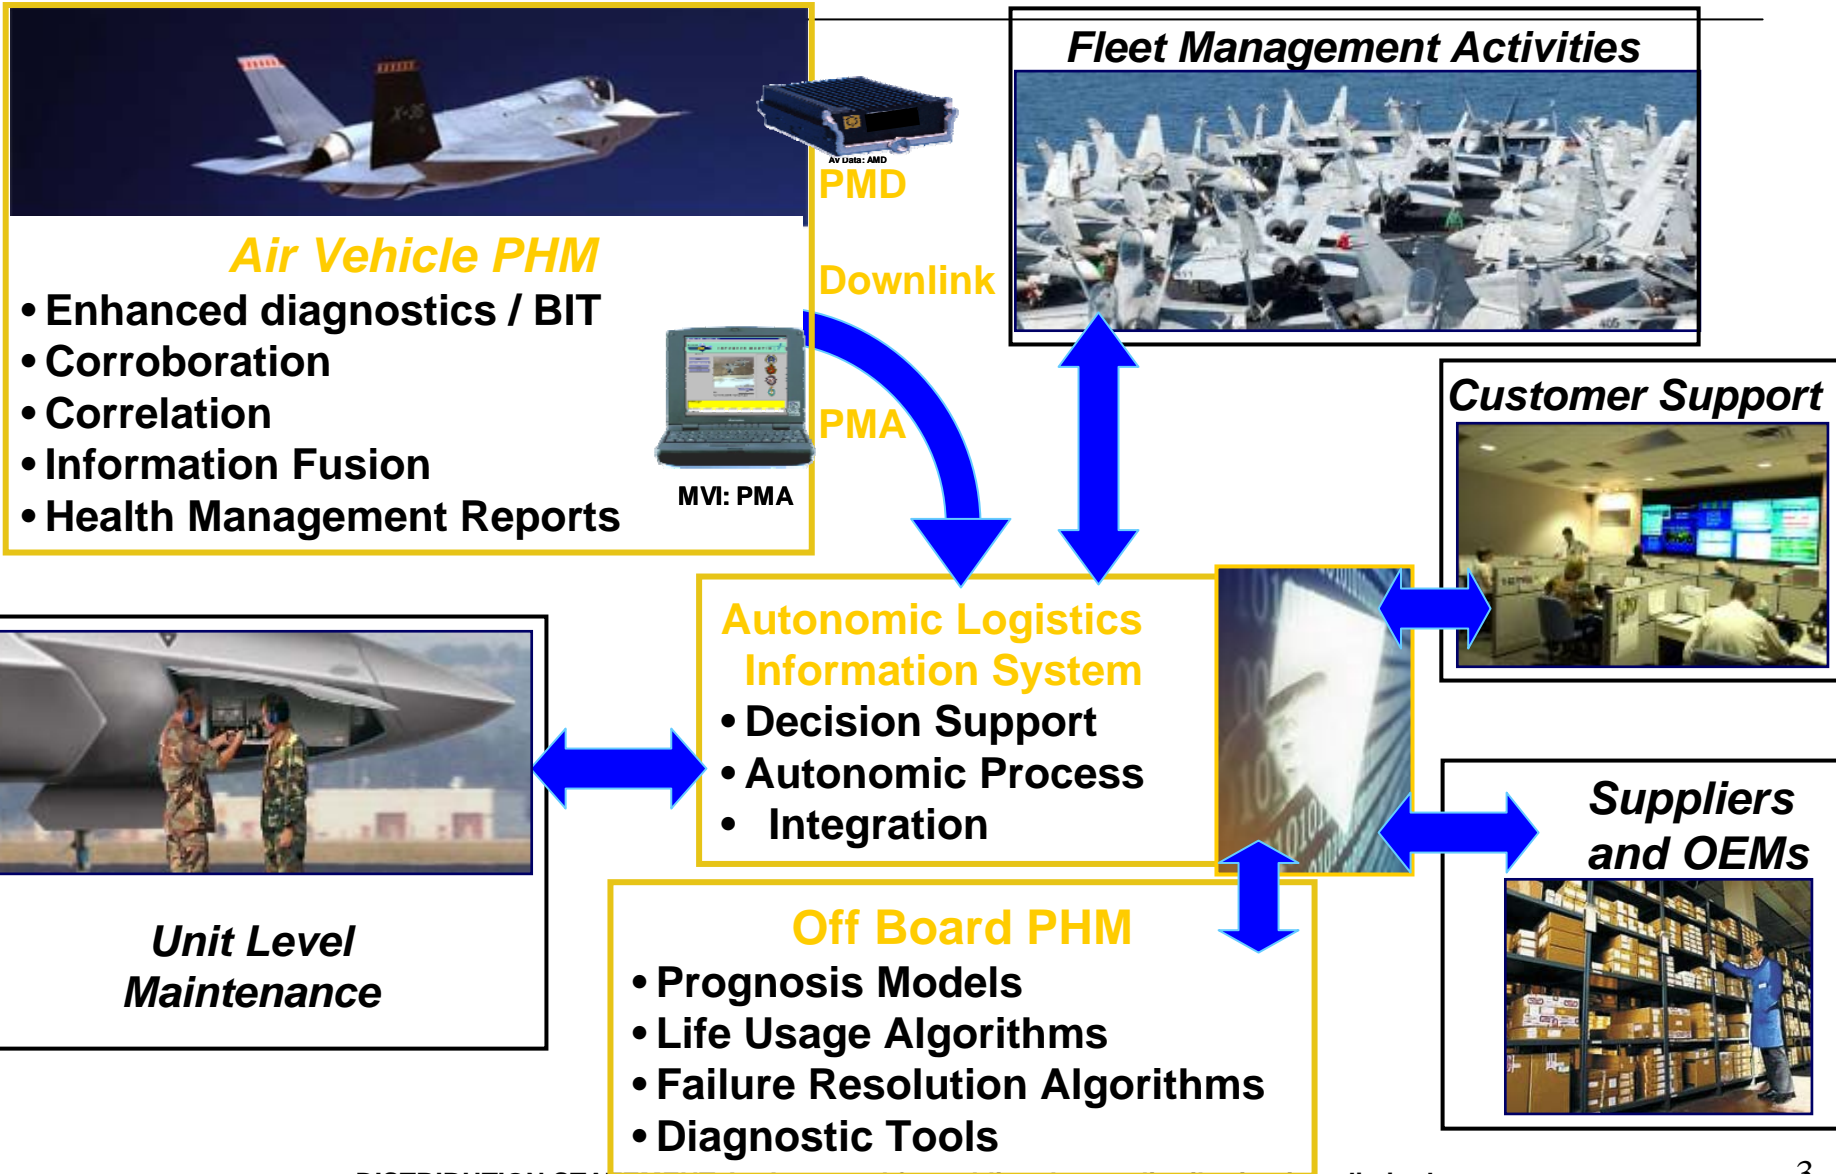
Air Vehicle PHM
• Enhanced diagnostics / BIT
• Corroboration
• Correlation
• Information Fusion
• Health Management Reports

Av Data: AMD
PMD

Downlink

PMA

MVI: PMA

Fleet Management Activities

Customer Support

Autonomic Logistics Information System
• Decision Support
• Autonomic Process
• Integration

Unit Level Maintenance

Suppliers and OEMs

Off Board PHM
• Prognosis Models
• Life Usage Algorithms
• Failure Resolution Algorithms
• Diagnostic Tools

DISTRIBUTION STA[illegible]

3